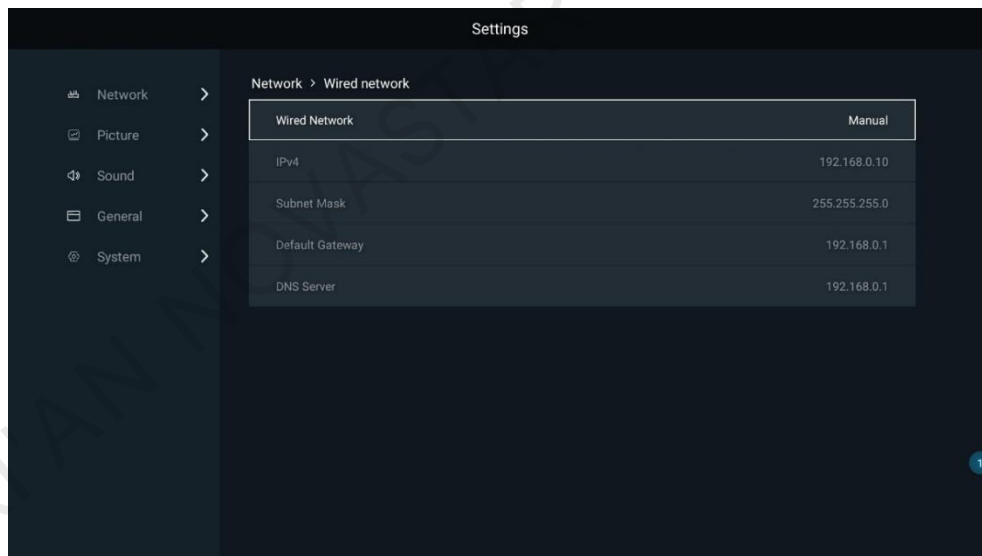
Settings

Network >
Picture >
Sound >
General >
System >

Network > Wired network

| Wired Network | Manual |
|---|---|
| IPv4 | 192.168.0.10 |
| Subnet Mask | 255.255.255.0 |
| Default Gateway | 192.168.0.1 |
| DNS Server | 192.168.0.1 |

1